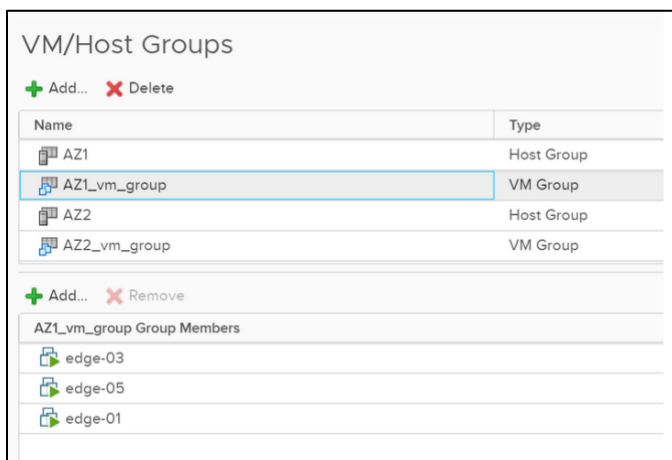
VM/Host Groups

Add... Delete

| Name | Type |
|---|---|
| AZ1 | Host Group |
| AZ1_vm_group | VM Group |
| AZ2 | Host Group |
| AZ2_vm_group | VM Group |

Add... Remove

| AZ1_vm_group Group Members |
|---|
| edge-03 |
| edge-05 |
| edge-01 |